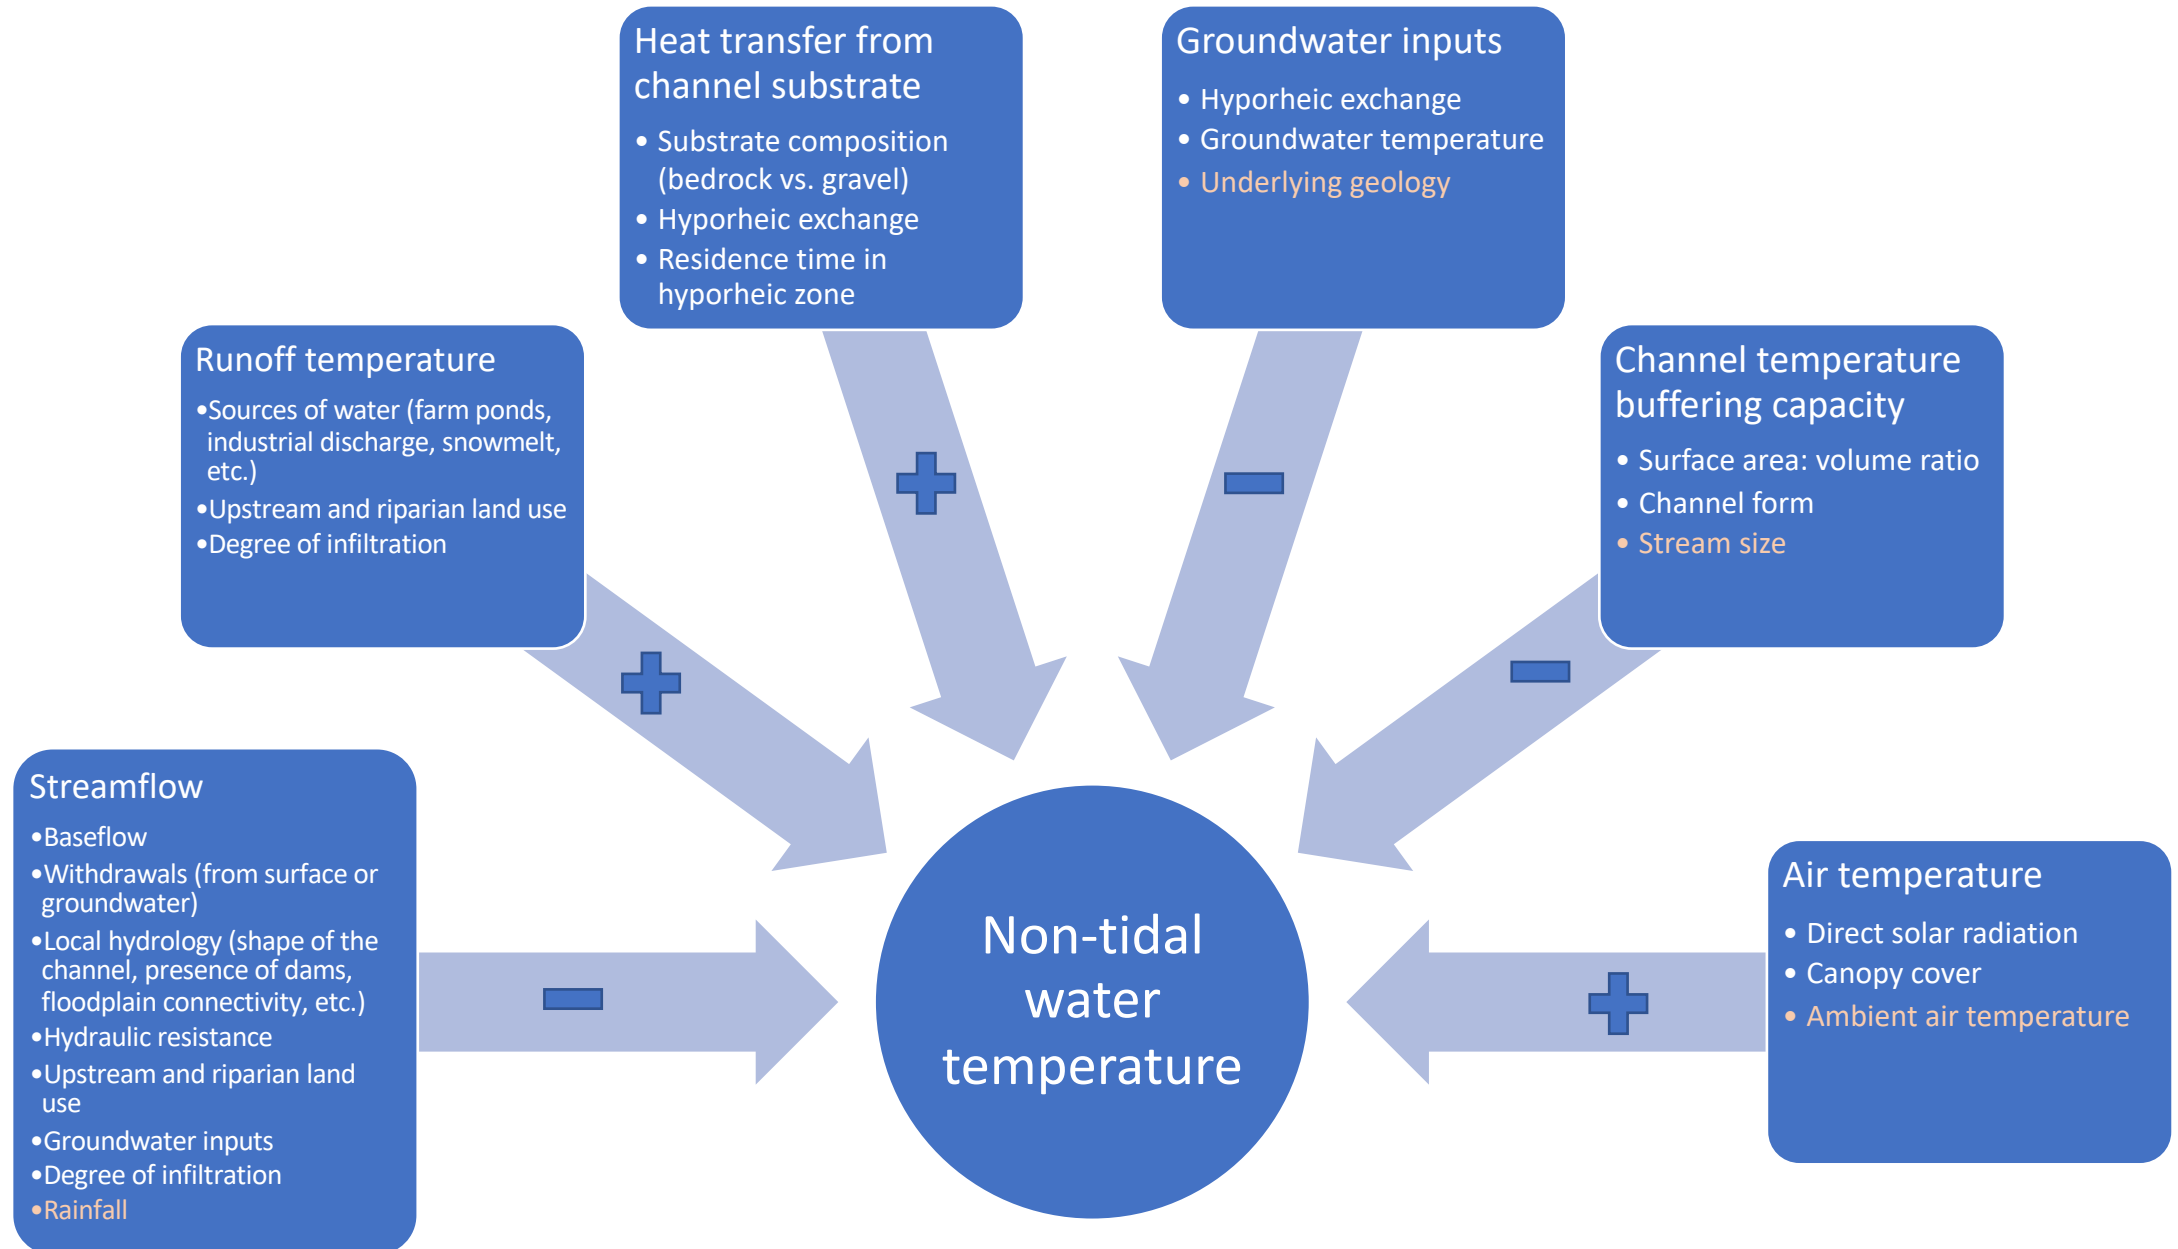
Heat transfer from channel substrate
- Substrate composition (bedrock vs. gravel)
- Hyporheic exchange
- Residence time in hyporheic zone

Groundwater inputs
- Hyporheic exchange
- Groundwater temperature
- Underlying geology

Runoff temperature
- Sources of water (farm ponds, industrial discharge, snowmelt, etc.)
- Upstream and riparian land use
- Degree of infiltration

Channel temperature buffering capacity
- Surface area: volume ratio
- Channel form
- Stream size

Streamflow
- Baseflow
- Withdrawals (from surface or groundwater)
- Local hydrology (shape of the channel, presence of dams, floodplain connectivity, etc.)
- Hydraulic resistance
- Upstream and riparian land use
- Groundwater inputs
- Degree of infiltration
- Rainfall

Non-tidal water temperature

Air temperature
- Direct solar radiation
- Canopy cover
- Ambient air temperature